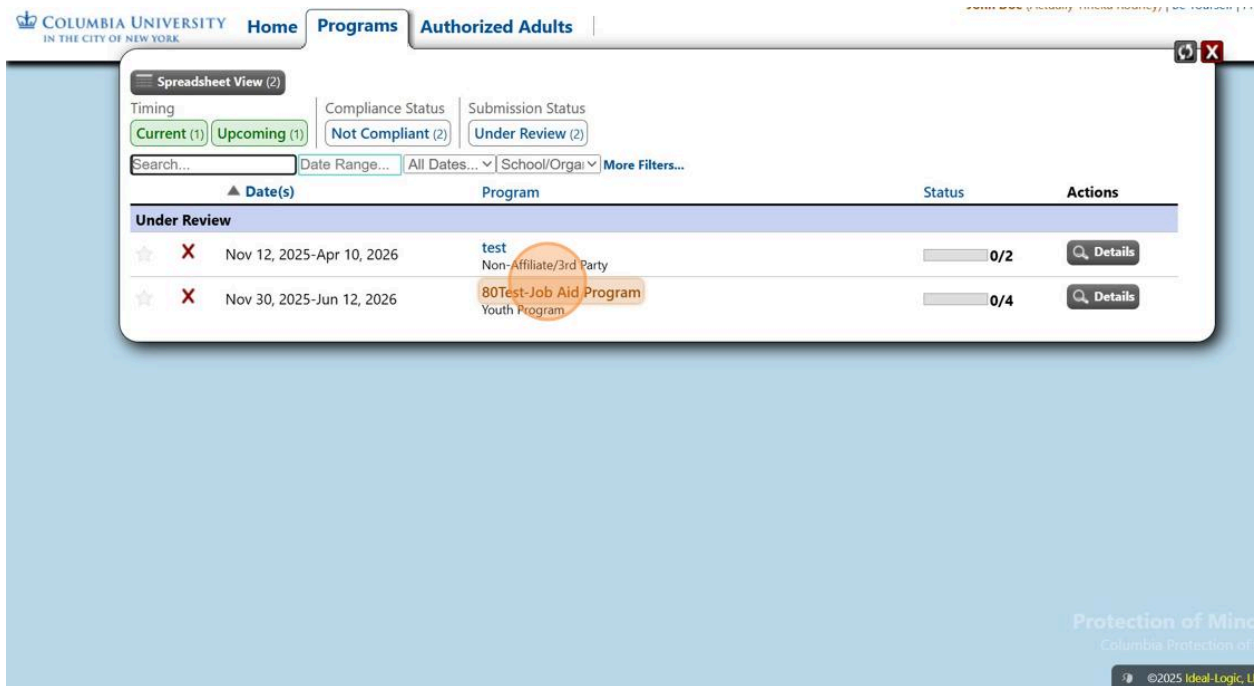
COLUMBIA UNIVERSITY
IN THE CITY OF NEW YORK

Home | Programs | Authorized Adults

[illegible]

Spreadsheet View (2)

Timing
Current (1) Upcoming (1)

Compliance Status
Not Compliant (2)

Submission Status
Under Review (2)

Search... | Date Range... | All Dates... | School/Orga | More Filters...

| | | ▲ Date(s) | Program | Status | Actions |
|---|---|---|---|---|---|
| **Under Review** | | | | | |
| ☆ | X | Nov 12, 2025-Apr 10, 2026 | test<br>Non-Affiliate/3rd Party | 0/2 | Details |
| ☆ | X | Nov 30, 2025-Jun 12, 2026 | 80Test-Job Aid Program<br>Youth Program | 0/4 | Details |

Protection of Min
Columbia Protection of

©2025 Ideal-Logic, L